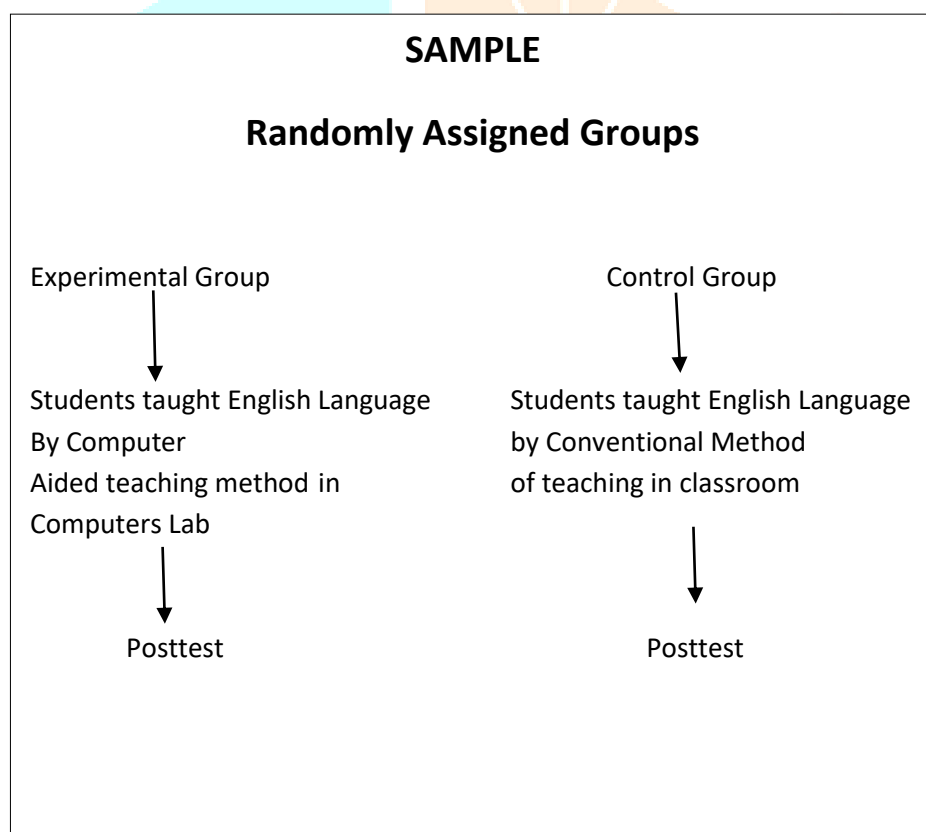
SAMPLE

Randomly Assigned Groups

Experimental Group

Students taught English Language By Computer Aided teaching method in Computers Lab

Posttest

Control Group

Students taught English Language by Conventional Method of teaching in classroom

Posttest